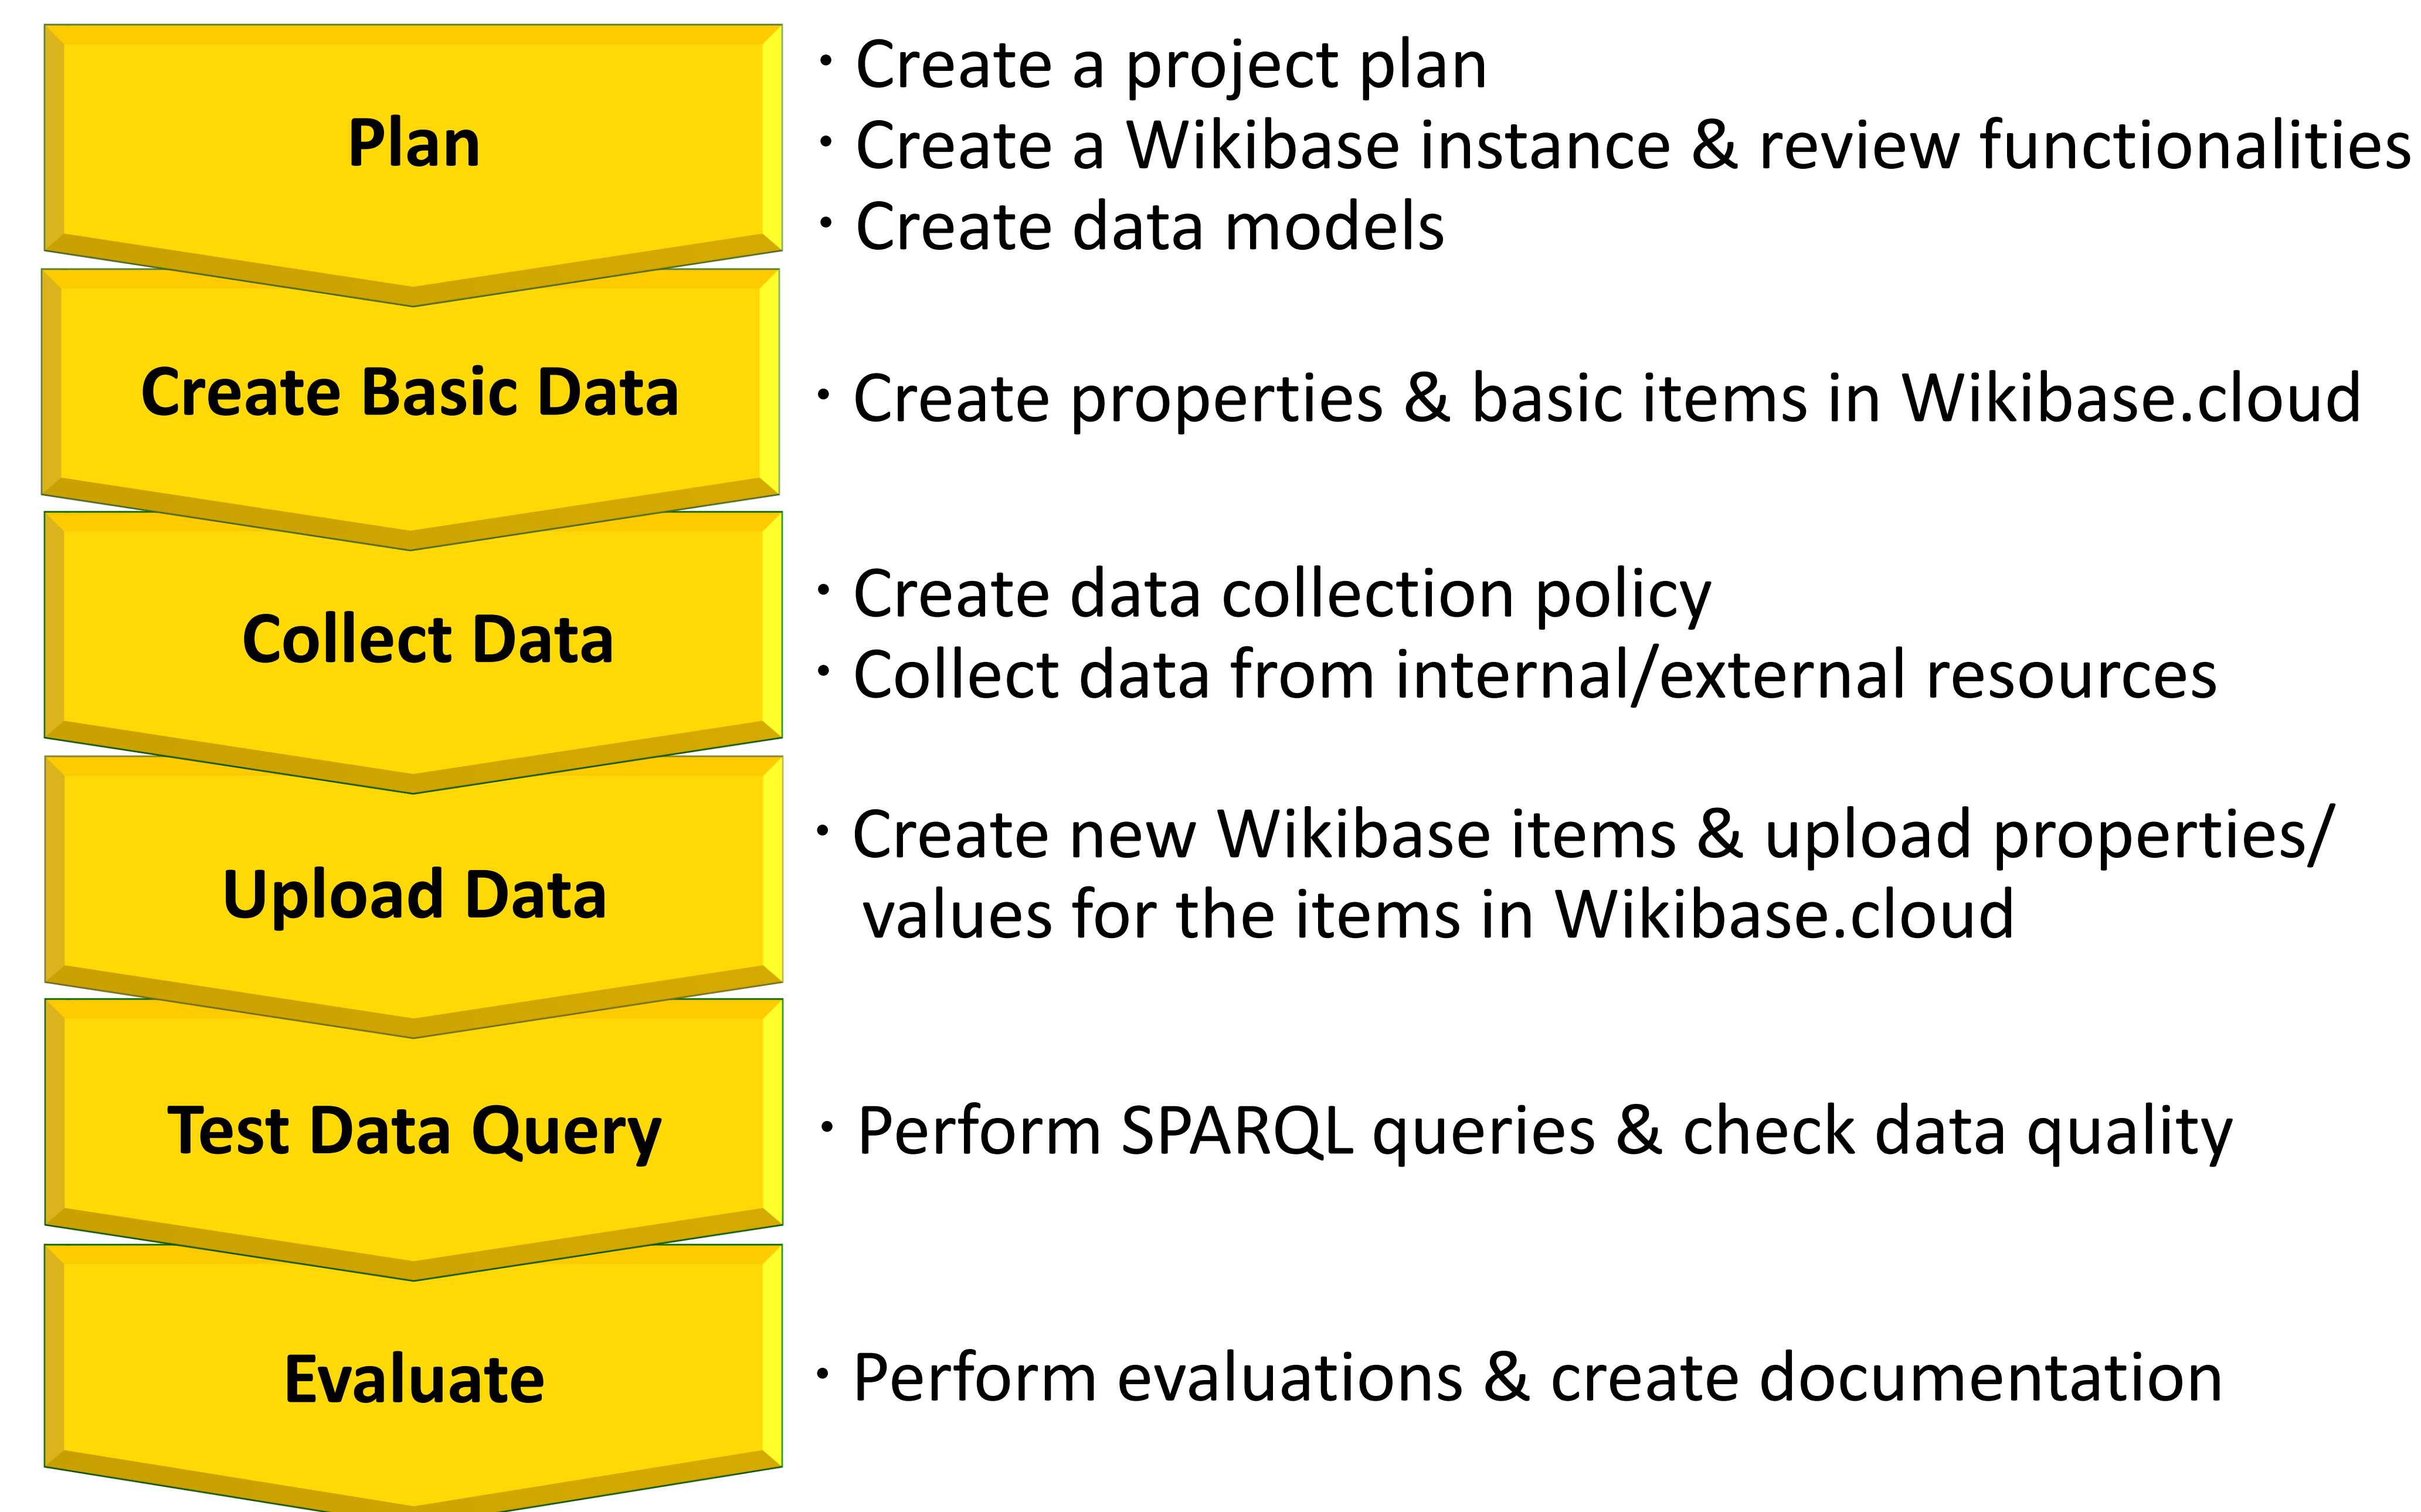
Plan

・Create a project plan
・Create a Wikibase instance & review functionalities
・Create data models

Create Basic Data

・Create properties & basic items in Wikibase.cloud

Collect Data

・Create data collection policy
・Collect data from internal/external resources

Upload Data

・Create new Wikibase items & upload properties/ values for the items in Wikibase.cloud

Test Data Query

・Perform SPARQL queries & check data quality

Evaluate

・Perform evaluations & create documentation